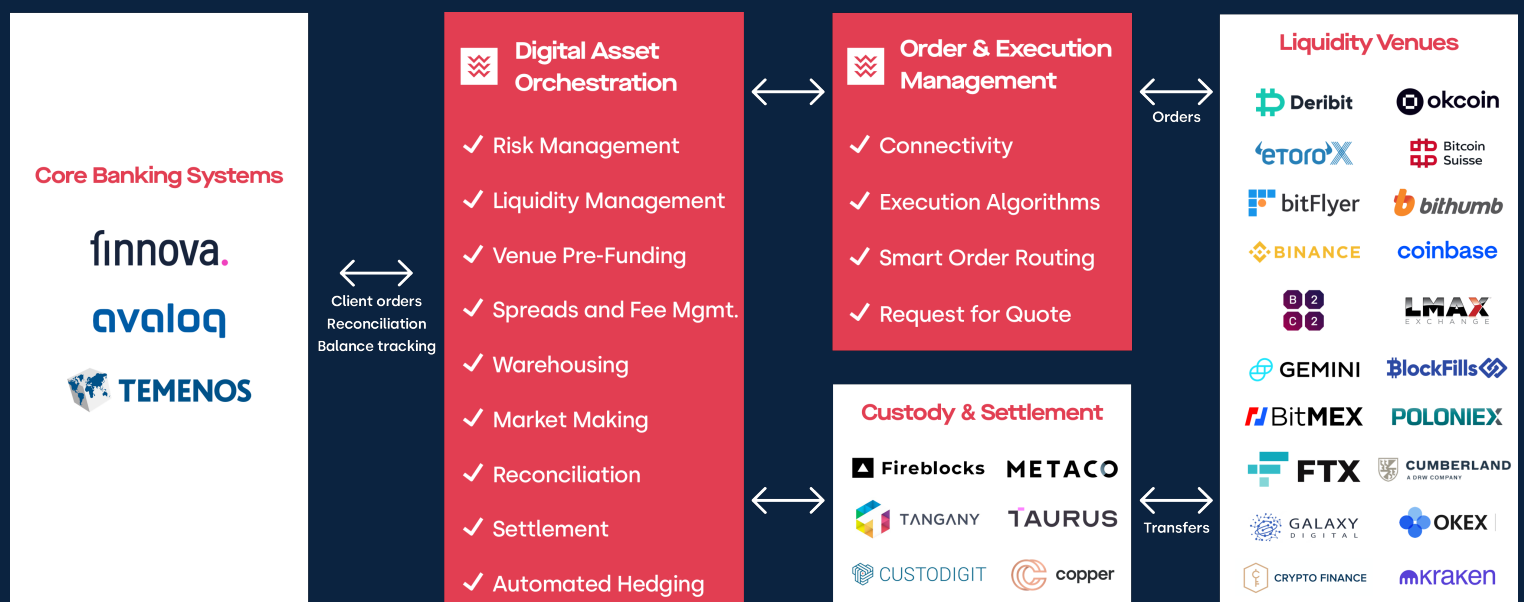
Core Banking Systems

finnova.

avaloq

TEMENOS

Client orders
Reconciliation
Balance tracking

Digital Asset Orchestration

✓ Risk Management
✓ Liquidity Management
✓ Venue Pre-Funding
✓ Spreads and Fee Mgmt.
✓ Warehousing
✓ Market Making
✓ Reconciliation
✓ Settlement
✓ Automated Hedging

Order & Execution Management

✓ Connectivity
✓ Execution Algorithms
✓ Smart Order Routing
✓ Request for Quote

Custody & Settlement

Fireblocks
METACO
TANGANY
TAURUS
CUSTODIGIT
copper

Orders

Transfers

Liquidity Venues

Deribit
okcoin
eToroX
Bitcoin Suisse
bitFlyer
bithumb
BINANCE
coinbase
B2C2
LMAX EXCHANGE
GEMINI
BlockFills
BitMEX
POLONIEX
FTX
CUMBERLAND A DRW COMPANY
GALAXY DIGITAL
OKEX
CRYPTO FINANCE
kraken